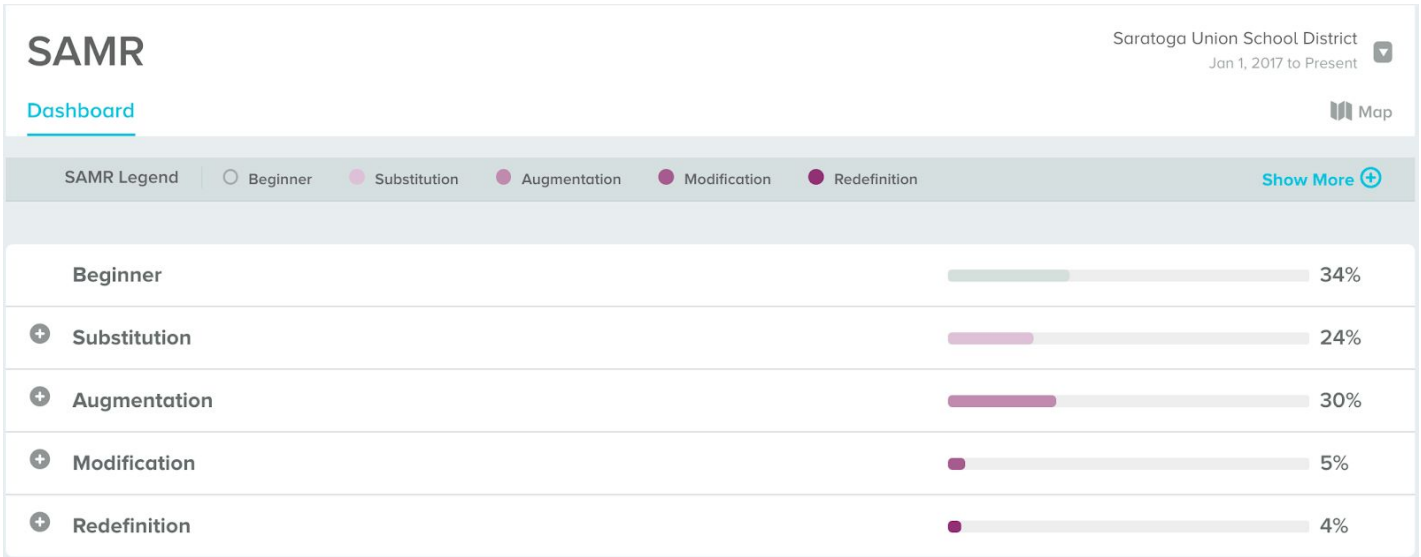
SAMR

Saratoga Union School District
Jan 1, 2017 to Present

Dashboard

Map

SAMR Legend Beginner Substitution Augmentation Modification Redefinition

Show More

| | |
|---|---|
| Beginner | 34% |
| Substitution | 24% |
| Augmentation | 30% |
| Modification | 5% |
| Redefinition | 4% |